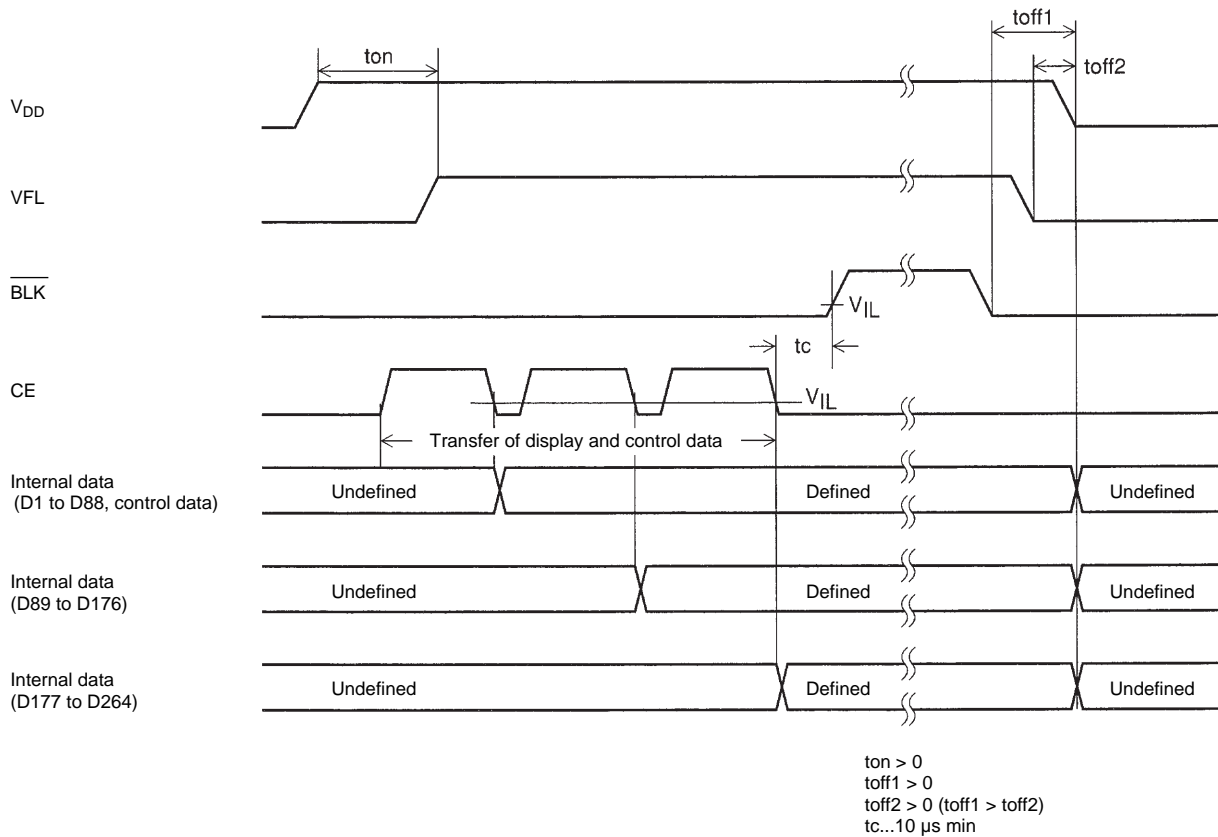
toff1

ton

toff2

$V_{DD}$

VFL

$\overline{BLK}$

$V_{IL}$

tc

CE

$V_{IL}$

Transfer of display and control data

Internal data (D1 to D88, control data)

Undefined

Defined

Undefined

Internal data (D89 to D176)

Undefined

Defined

Undefined

Internal data (D177 to D264)

Undefined

Defined

Undefined

ton > 0
toff1 > 0
toff2 > 0 (toff1 > toff2)
tc...10 µs min